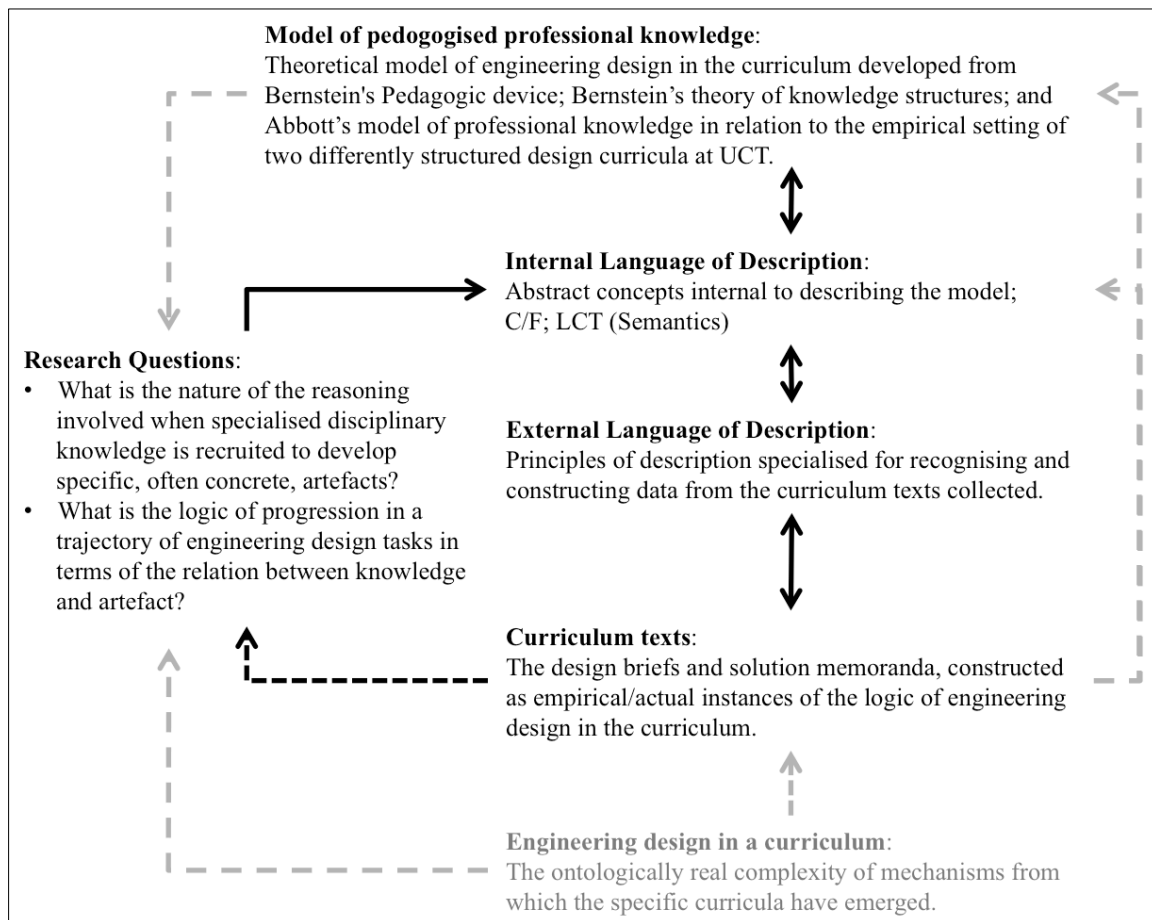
**Model of pedogogised professional knowledge**:
Theoretical model of engineering design in the curriculum developed from Bernstein's Pedagogic device; Bernstein's theory of knowledge structures; and Abbott's model of professional knowledge in relation to the empirical setting of two differently structured design curricula at UCT.

**Internal Language of Description**:
Abstract concepts internal to describing the model; C/F; LCT (Semantics)

**Research Questions**:
• What is the nature of the reasoning involved when specialised disciplinary knowledge is recruited to develop specific, often concrete, artefacts?
• What is the logic of progression in a trajectory of engineering design tasks in terms of the relation between knowledge and artefact?

**External Language of Description**:
Principles of description specialised for recognising and constructing data from the curriculum texts collected.

**Curriculum texts**:
The design briefs and solution memoranda, constructed as empirical/actual instances of the logic of engineering design in the curriculum.

**Engineering design in a curriculum**:
The ontologically real complexity of mechanisms from which the specific curricula have emerged.